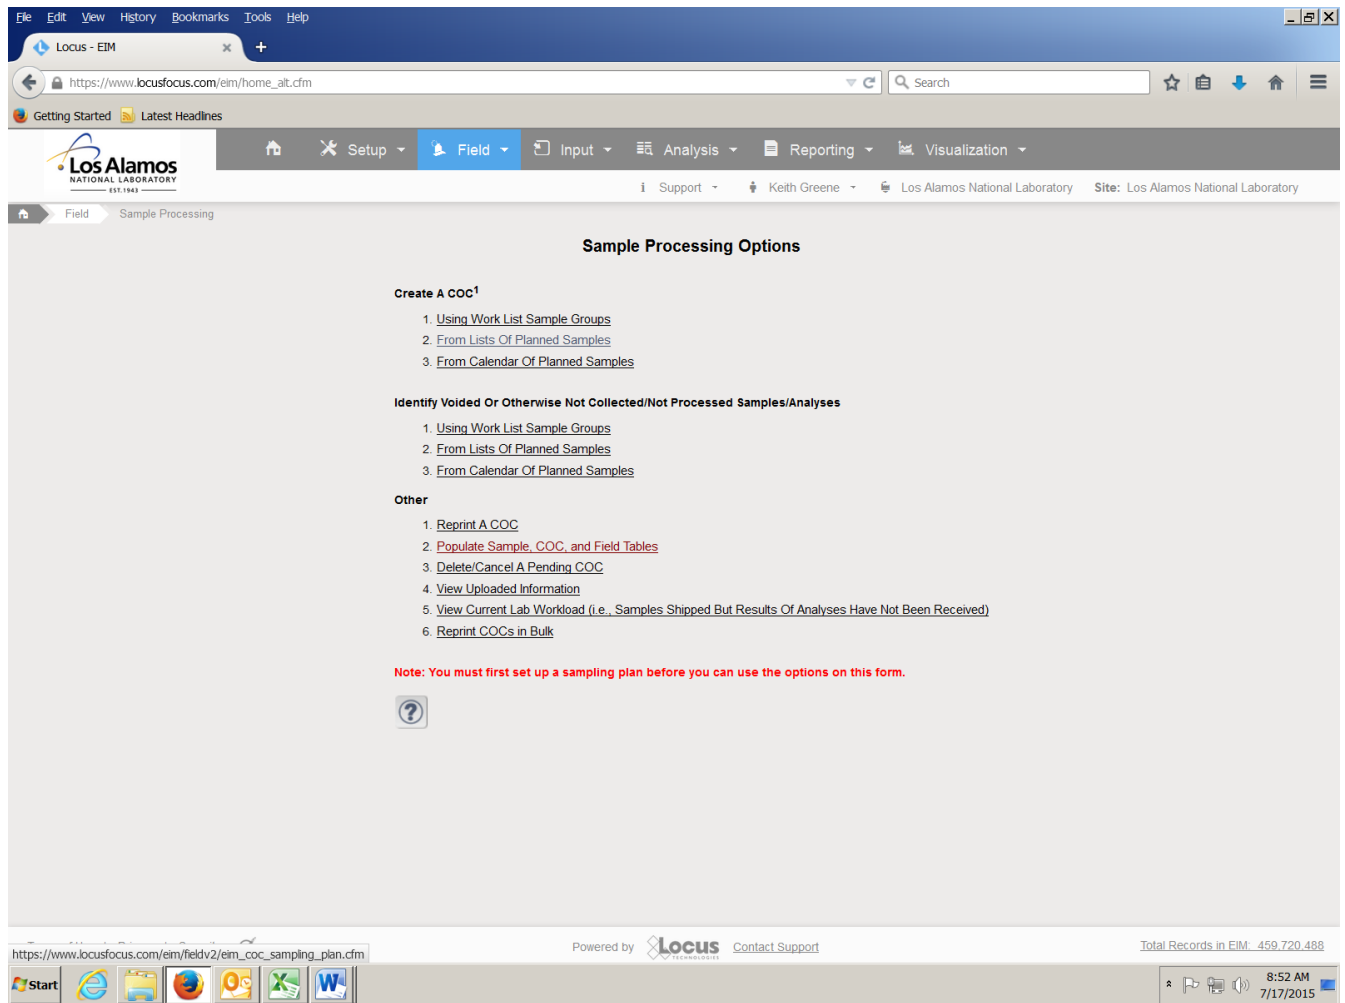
File Edit View History Bookmarks Tools Help

Locus - EIM

https://www.locusfocus.com/eim/home_alt.cfm

Search

Getting Started Latest Headlines

Los Alamos NATIONAL LABORATORY EST.1943

Setup Field Input Analysis Reporting Visualization

Support Keith Greene Los Alamos National Laboratory Site: Los Alamos National Laboratory

Field Sample Processing

Sample Processing Options

Create A COC$^1$

1. Using Work List Sample Groups
2. From Lists Of Planned Samples
3. From Calendar Of Planned Samples

Identify Voided Or Otherwise Not Collected/Not Processed Samples/Analyses

1. Using Work List Sample Groups
2. From Lists Of Planned Samples
3. From Calendar Of Planned Samples

Other

1. Reprint A COC
2. Populate Sample, COC, and Field Tables
3. Delete/Cancel A Pending COC
4. View Uploaded Information
5. View Current Lab Workload (i.e., Samples Shipped But Results Of Analyses Have Not Been Received)
6. Reprint COCs in Bulk

Note: You must first set up a sampling plan before you can use the options on this form.

https://www.locusfocus.com/eim/fieldv2/eim_coc_sampling_plan.cfm

Powered by Locus TECHNOLOGIES Contact Support

Total Records in EIM: 459,720,488

Start

8:52 AM 7/17/2015